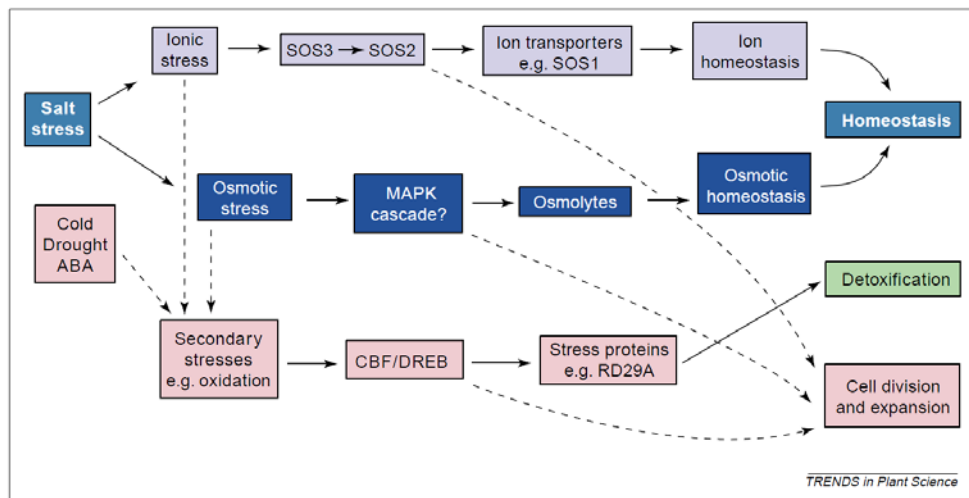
Ionic stress

SOS3 → SOS2

Ion transporters e.g. SOS1

Ion homeostasis

Salt stress

Homeostasis

Osmotic stress

MAPK cascade?

Osmolytes

Osmotic homeostasis

Cold Drought ABA

Detoxification

Secondary stresses e.g. oxidation

CBF/DREB

Stress proteins e.g. RD29A

Cell division and expansion

TRENDS in Plant Science